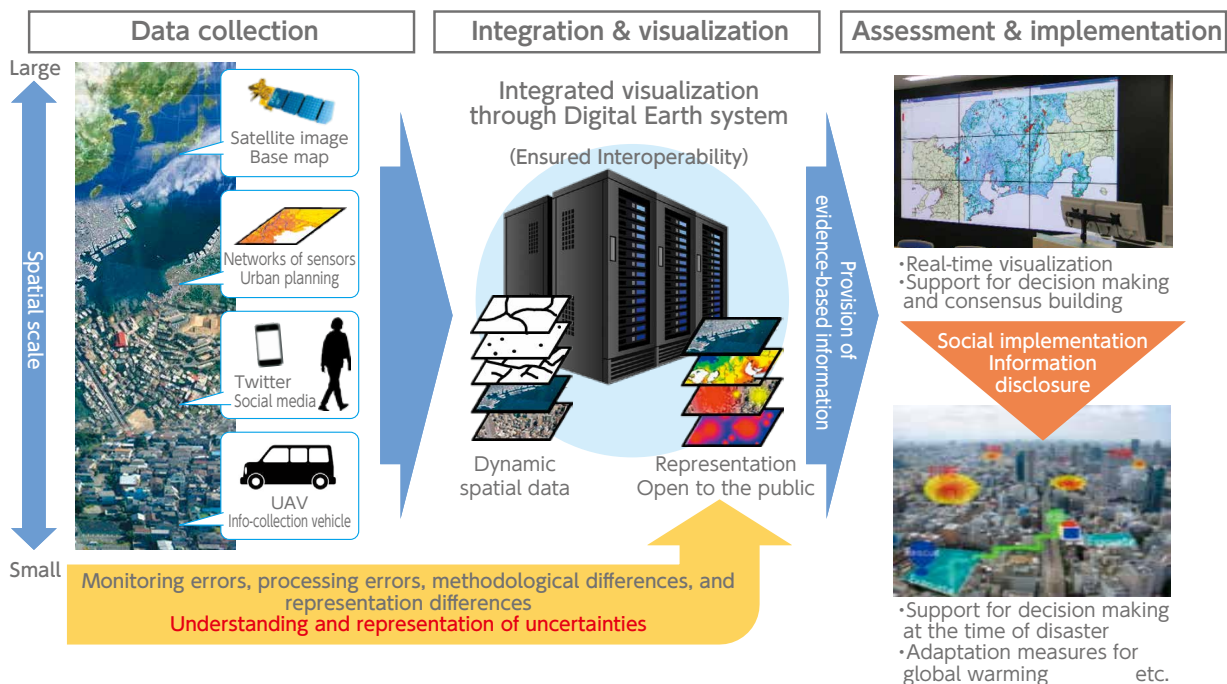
Data collection

Integration & visualization

Assessment & implementation

Large

Spatial scale

Small

Satellite image
Base map

Networks of sensors
Urban planning

Twitter
Social media

UAV
Info-collection vehicle

Integrated visualization through Digital Earth system

(Ensured Interoperability)

Dynamic spatial data

Representation
Open to the public

Provision of evidence-based information

・Real-time visualization
・Support for decision making and consensus building

Social implementation
Information disclosure

・Support for decision making at the time of disaster
・Adaptation measures for global warming etc.

Monitoring errors, processing errors, methodological differences, and representation differences
Understanding and representation of uncertainties